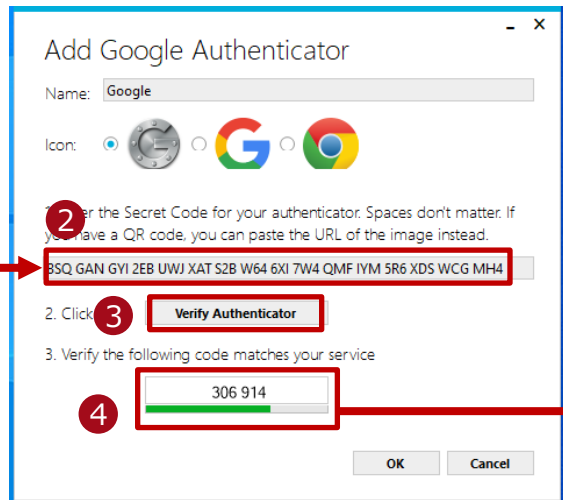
Add Google Authenticator

Name: Google

Icon:

1. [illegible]er the Secret Code for your authenticator. Spaces don't matter. If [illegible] have a QR code, you can paste the URL of the image instead.

2

3SQ GAN GYI 2EB UWJ XAT S2B W64 6XI 7W4 QMF IYM 5R6 XDS WCG MH4

2. Click

3

Verify Authenticator

3. Verify the following code matches your service

306 914

4

OK

Cancel